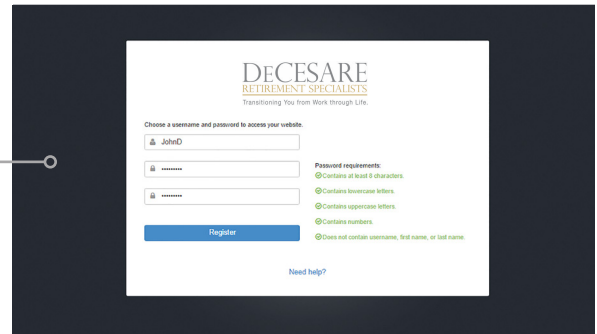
DeCESARE
RETIREMENT SPECIALISTS
Transitioning You from Work through Life.

Choose a username and password to access your website.

JohnD

••••••••••

••••••••••

Register

Password requirements:
Contains at least 8 characters.
Contains lowercase letters.
Contains uppercase letters.
Contains numbers.
Does not contain username, first name, or last name.

Need help?